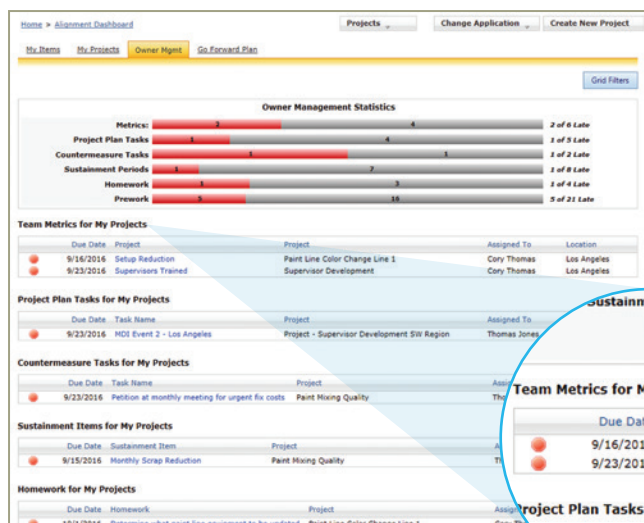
Home > Alignment Dashboard

Projects

Change Application

Create New Project

My Items

My Projects

Owner Mgmt

Go Forward Plan

Grid Filters

Owner Management Statistics

| | | |
|---|---|---|
| Metrics: | 2 4 | 2 of 6 Late |
| Project Plan Tasks | 1 4 | 1 of 5 Late |
| Countermeasure Tasks | 1 1 | 1 of 2 Late |
| Sustainment Periods | 1 7 | 1 of 8 Late |
| Homework | 1 3 | 1 of 4 Late |
| Prework | 5 16 | 5 of 21 Late |

Team Metrics for My Projects

| Due Date | Project | Project | Assigned To | Location |
|---|---|---|---|---|
| 9/16/2016 | Setup Reduction | Paint Line Color Change Line 1 | Cory Thomas | Los Angeles |
| 9/23/2016 | Supervisors Trained | Supervisor Development | Cory Thomas | Los Angeles |

Project Plan Tasks for My Projects

| Due Date | Task Name | Project | Assigned To |
|---|---|---|---|
| 9/23/2016 | MDI Event 2 - Los Angeles | Project - Supervisor Development SW Region | Thomas Jones |

Countermeasure Tasks for My Projects

| Due Date | Task Name | Project | Assig |
|---|---|---|---|
| 9/23/2016 | Petition at monthly meeting for urgent fix costs | Paint Mixing Quality | Tho |

Sustainment Items for My Projects

| Due Date | Sustainment Item | Project | A |
|---|---|---|---|
| 9/15/2016 | Monthly Scrap Reduction | Paint Mixing Quality | Th |

Homework for My Projects

| Due Date | Homework | Project | |
|---|---|---|---|
| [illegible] | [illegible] | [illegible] | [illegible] |

Sustainm

Team Metrics for M

Due Dat

9/16/201

9/23/201

roject Plan Tasks